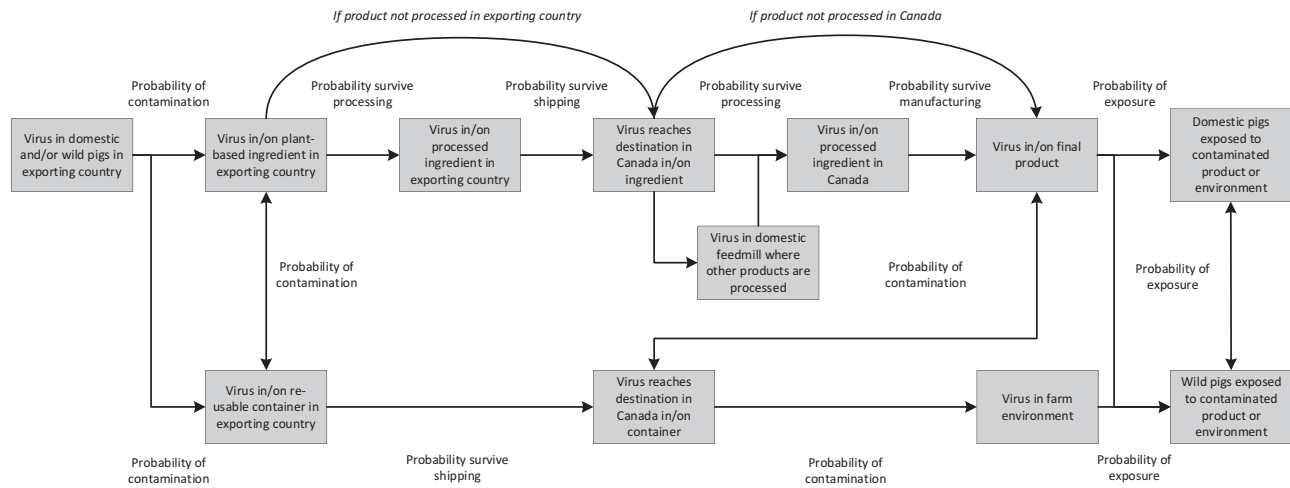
If product not processed in exporting country

If product not processed in Canada

Probability of contamination

Probability survive processing

Probability survive shipping

Probability survive processing

Probability survive manufacturing

Probability of exposure

Virus in domestic and/or wild pigs in exporting country

Virus in/on plant-based ingredient in exporting country

Virus in/on processed ingredient in exporting country

Virus reaches destination in Canada in/on ingredient

Virus in/on processed ingredient in Canada

Virus in/on final product

Domestic pigs exposed to contaminated product or environment

Virus in domestic feedmill where other products are processed

Probability of contamination

Probability of contamination

Probability of exposure

Virus in/on re-usable container in exporting country

Virus reaches destination in Canada in/on container

Virus in farm environment

Wild pigs exposed to contaminated product or environment

Probability of contamination

Probability survive shipping

Probability of contamination

Probability of exposure